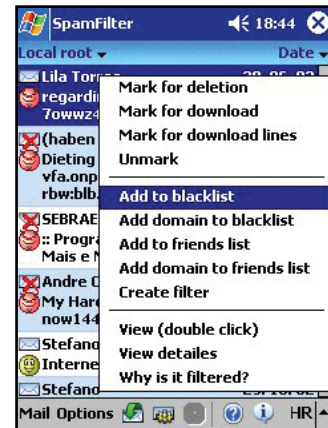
SpamFilter 18:44
Local root
Date
Lila Torres
regardi
7owwz4
(haben
Dieting
vfa.onp
rbw:blb.
SEBRAE
:: Progra
Mais e N
Andre C
My Harc
now144
Stefano
Interne
Stefano
Mark for deletion
Mark for download
Mark for download lines
Unmark
Add to blacklist
Add domain to blacklist
Add to friends list
Add domain to friends list
Create filter
View (double click)
View detailes
Why is it filtered?
Mail Options
HR